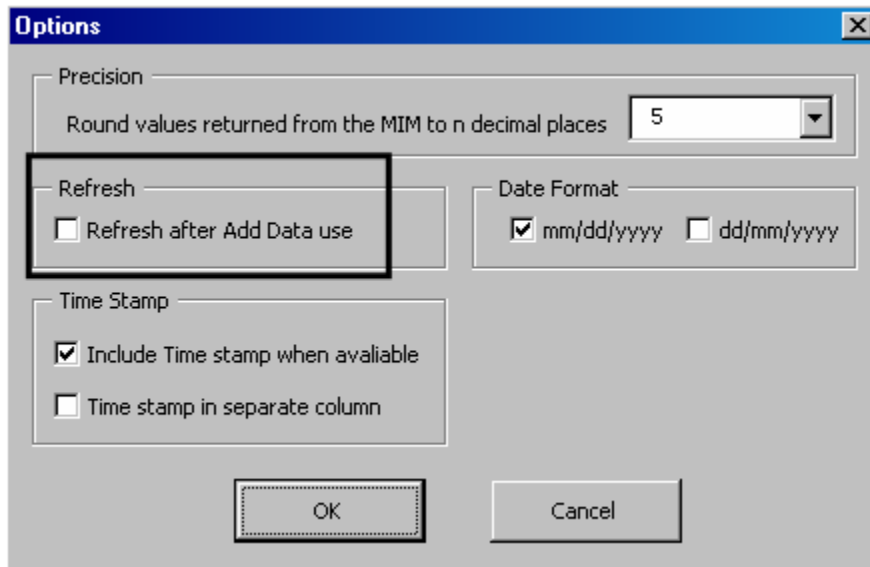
Options

Precision

Round values returned from the MIM to n decimal places 5

Refresh

Refresh after Add Data use

Date Format

mm/dd/yyyy dd/mm/yyyy

Time Stamp

Include Time stamp when avaliable

Time stamp in separate column

OK

Cancel